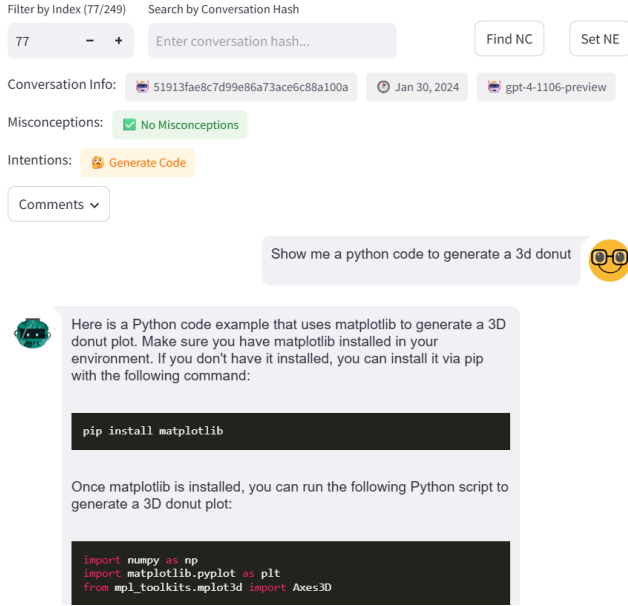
Filter by Index (77/249)

77 − +

Search by Conversation Hash

Enter conversation hash...

Find NC

Set NE

Conversation Info: 51913fae8c7d99e86a73ace6c88a100a Jan 30, 2024 gpt-4-1106-preview

Misconceptions: No Misconceptions

Intentions: Generate Code

Comments

Show me a python code to generate a 3d donut

Here is a Python code example that uses matplotlib to generate a 3D donut plot. Make sure you have matplotlib installed in your environment. If you don't have it installed, you can install it via pip with the following command:

pip install matplotlib

Once matplotlib is installed, you can run the following Python script to generate a 3D donut plot:

import numpy as np
import matplotlib.pyplot as plt
from mpl_toolkits.mplot3d import Axes3D